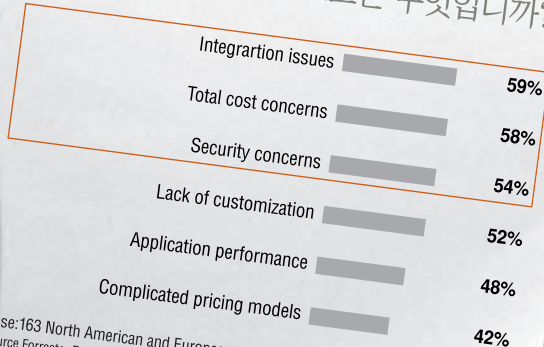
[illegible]은 무엇입니까?

Integrartion issues 59%

Total cost concerns 58%

Security concerns 54%

Lack of customization 52%

Application performance 48%

Complicated pricing models 42%

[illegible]se:163 North American and Europe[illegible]
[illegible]urce Forreste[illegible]